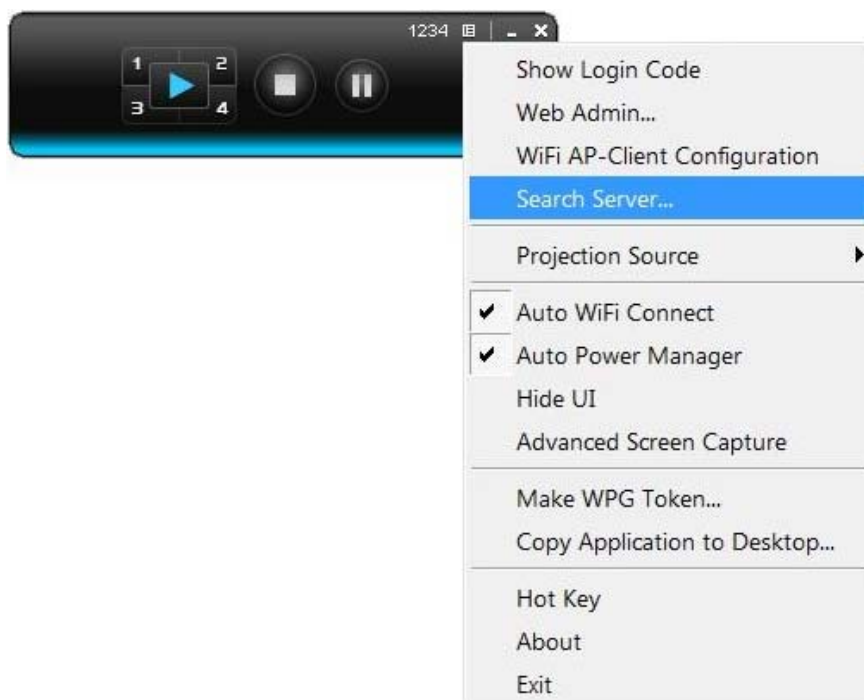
1234

1
2
3
4

Show Login Code
Web Admin...
WiFi AP-Client Configuration
Search Server...
Projection Source
Auto WiFi Connect
Auto Power Manager
Hide UI
Advanced Screen Capture
Make WPG Token...
Copy Application to Desktop...
Hot Key
About
Exit